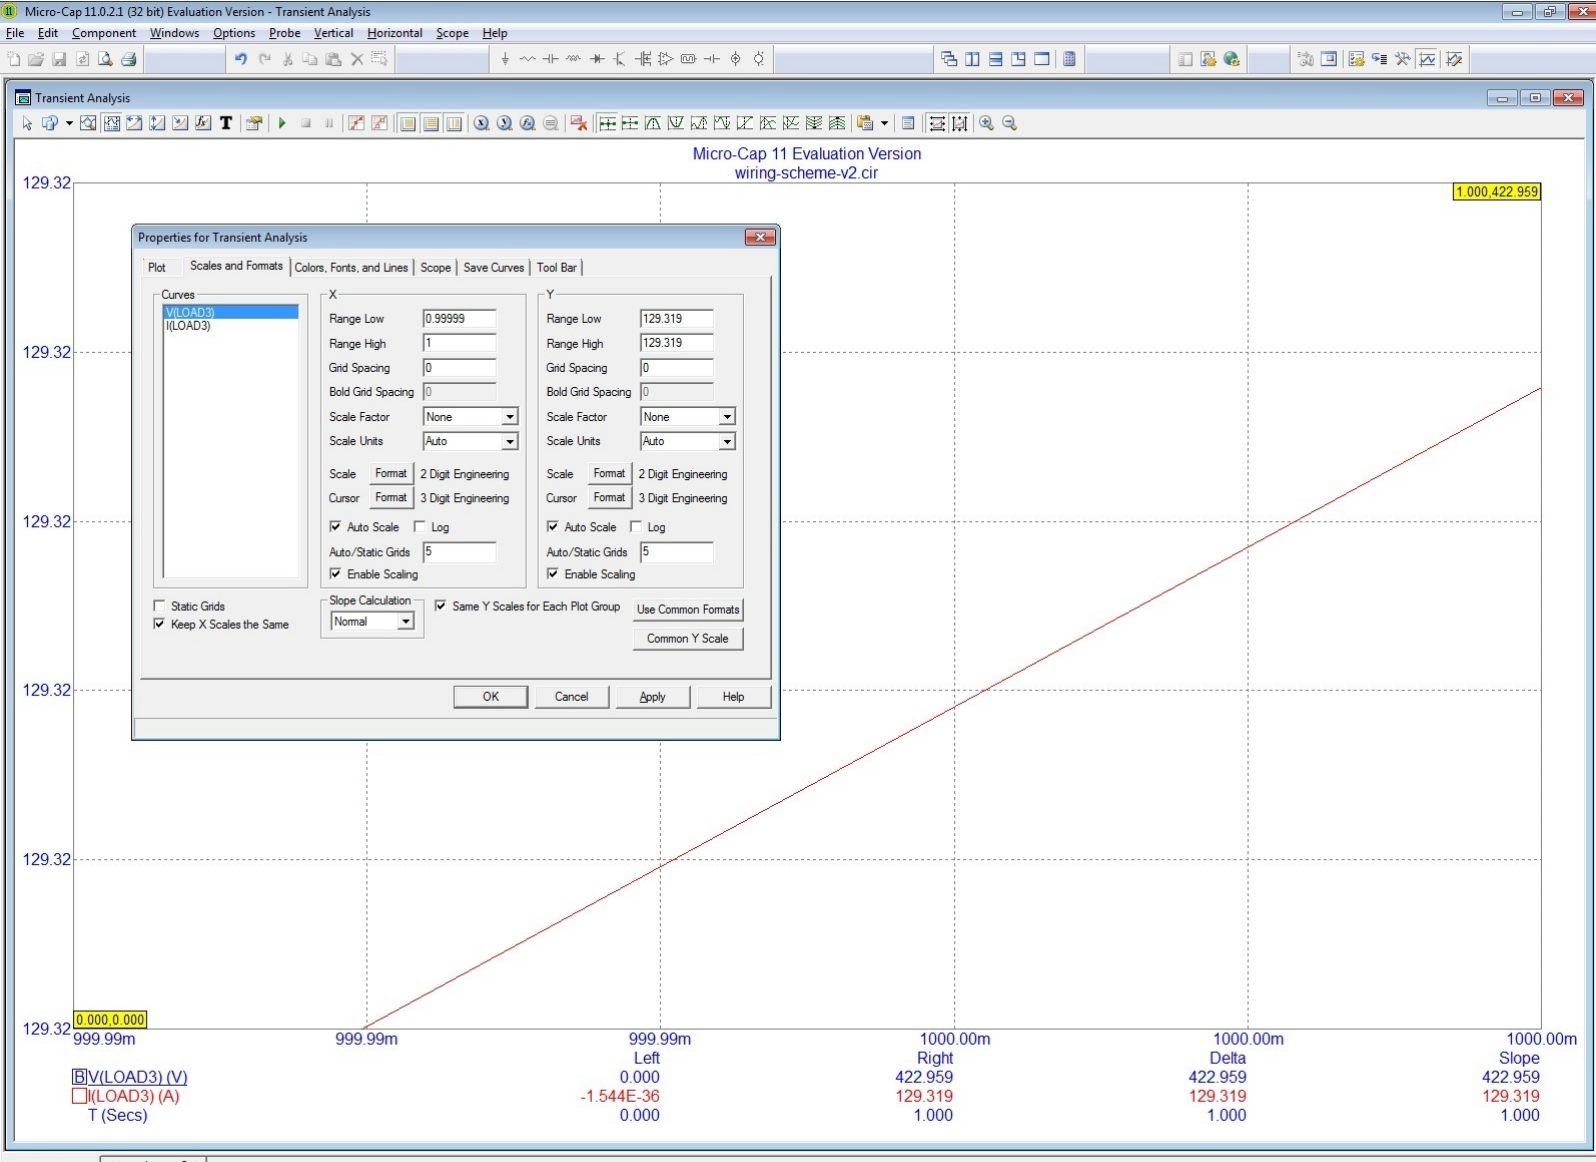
Micro-Cap 11.0.2.1 (32 bit) Evaluation Version - Transient Analysis

File Edit Component Windows Options Probe Vertical Horizontal Scope Help

Transient Analysis

Micro-Cap 11 Evaluation Version
wiring-scheme-v2.cir

1.000,422.959

129.32
129.32
129.32
129.32
129.32
129.32

Properties for Transient Analysis

Plot | Scales and Formats | Colors, Fonts, and Lines | Scope | Save Curves | Tool Bar

Curves
V(LOAD3)
I(LOAD3)

X
Range Low 0.99999
Range High 1
Grid Spacing 0
Bold Grid Spacing 0
Scale Factor None
Scale Units Auto
Scale Format 2 Digit Engineering
Cursor Format 3 Digit Engineering
Auto Scale Log
Auto/Static Grids 5
Enable Scaling

Y
Range Low 129.319
Range High 129.319
Grid Spacing 0
Bold Grid Spacing 0
Scale Factor None
Scale Units Auto
Scale Format 2 Digit Engineering
Cursor Format 3 Digit Engineering
Auto Scale Log
Auto/Static Grids 5
Enable Scaling

Static Grids
Keep X Scales the Same

Slope Calculation
Normal

Same Y Scales for Each Plot Group
Use Common Formats
Common Y Scale

OK Cancel Apply Help

0.000,0.000
129.32
999.99m 999.99m 999.99m 1000.00m 1000.00m 1000.00m

| | Left | Right | Delta | Slope |
|---|---|---|---|---|
| V(LOAD3) (V) | 0.000 | 422.959 | 422.959 | 422.959 |
| I(LOAD3) (A) | -1.544E-36 | 129.319 | 129.319 | 129.319 |
| T (Secs) | 0.000 | 1.000 | 1.000 | 1.000 |